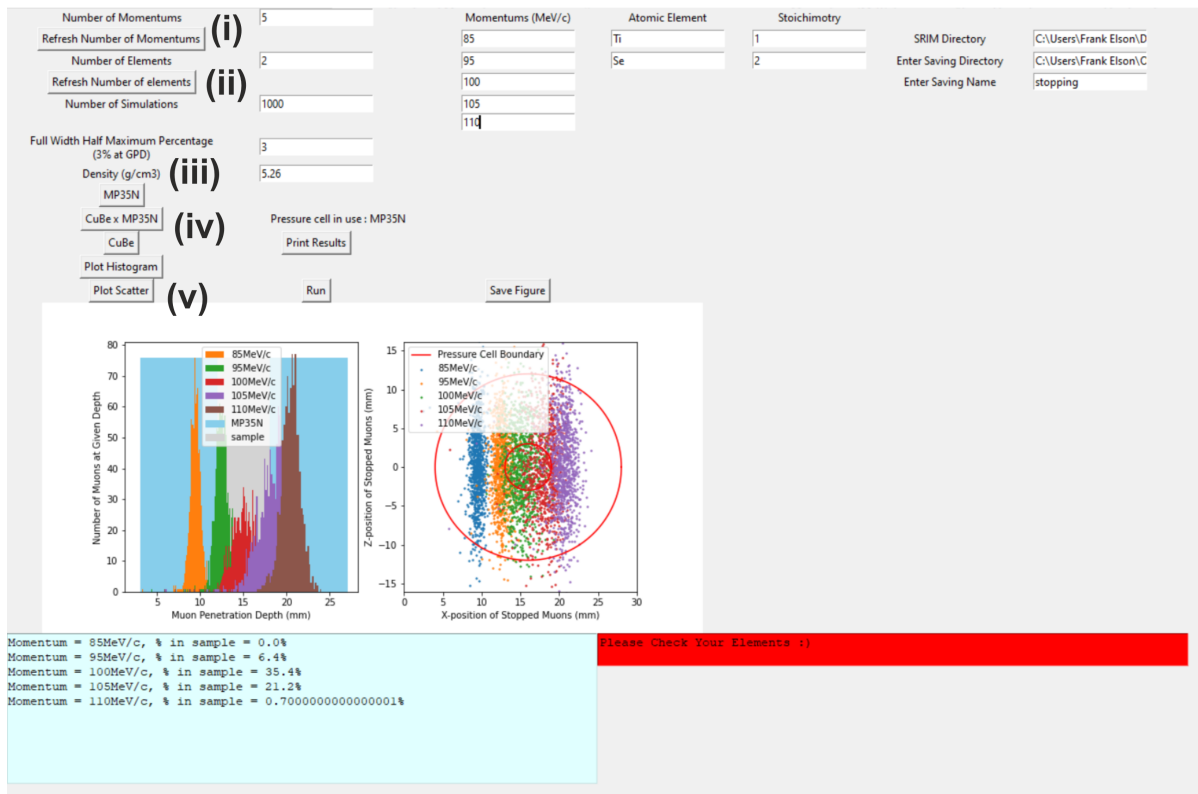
Number of Momentums 5
Refresh Number of Momentums (i)
Number of Elements 2
Refresh Number of elements (ii)
Number of Simulations 1000

Full Width Half Maximum Percentage (3% at GPD) 3
Density (g/cm3) 5.26 (iii)
MP35N
CuBe x MP35N (iv)
CuBe
Plot Histogram
Plot Scatter (v)

Pressure cell in use : MP35N
Print Results
Run

Momentums (MeV/c)
85
95
100
105
110

Atomic Element
Ti
Se

Stoichimotry
1
2

SRIM Directory C:\Users\Frank Elson\D
Enter Saving Directory C:\Users\Frank Elson\C
Enter Saving Name stopping

Save Figure

80
70
60
50
40
30
20
10
0
Number of Muons at Given Depth
5 10 15 20 25
Muon Penetration Depth (mm)
85MeV/c
95MeV/c
100MeV/c
105MeV/c
110MeV/c
MP35N
sample

15
10
5
0
−5
−10
−15
Z-position of Stopped Muons (mm)
0 5 10 15 20 25 30
X-position of Stopped Muons (mm)
Pressure Cell Boundary
85MeV/c
95MeV/c
100MeV/c
105MeV/c
110MeV/c

Momentum = 85MeV/c, % in sample = 0.0%
Momentum = 95MeV/c, % in sample = 6.4%
Momentum = 100MeV/c, % in sample = 35.4%
Momentum = 105MeV/c, % in sample = 21.2%
Momentum = 110MeV/c, % in sample = 0.7000000000000001%

Please Check Your Elements :)